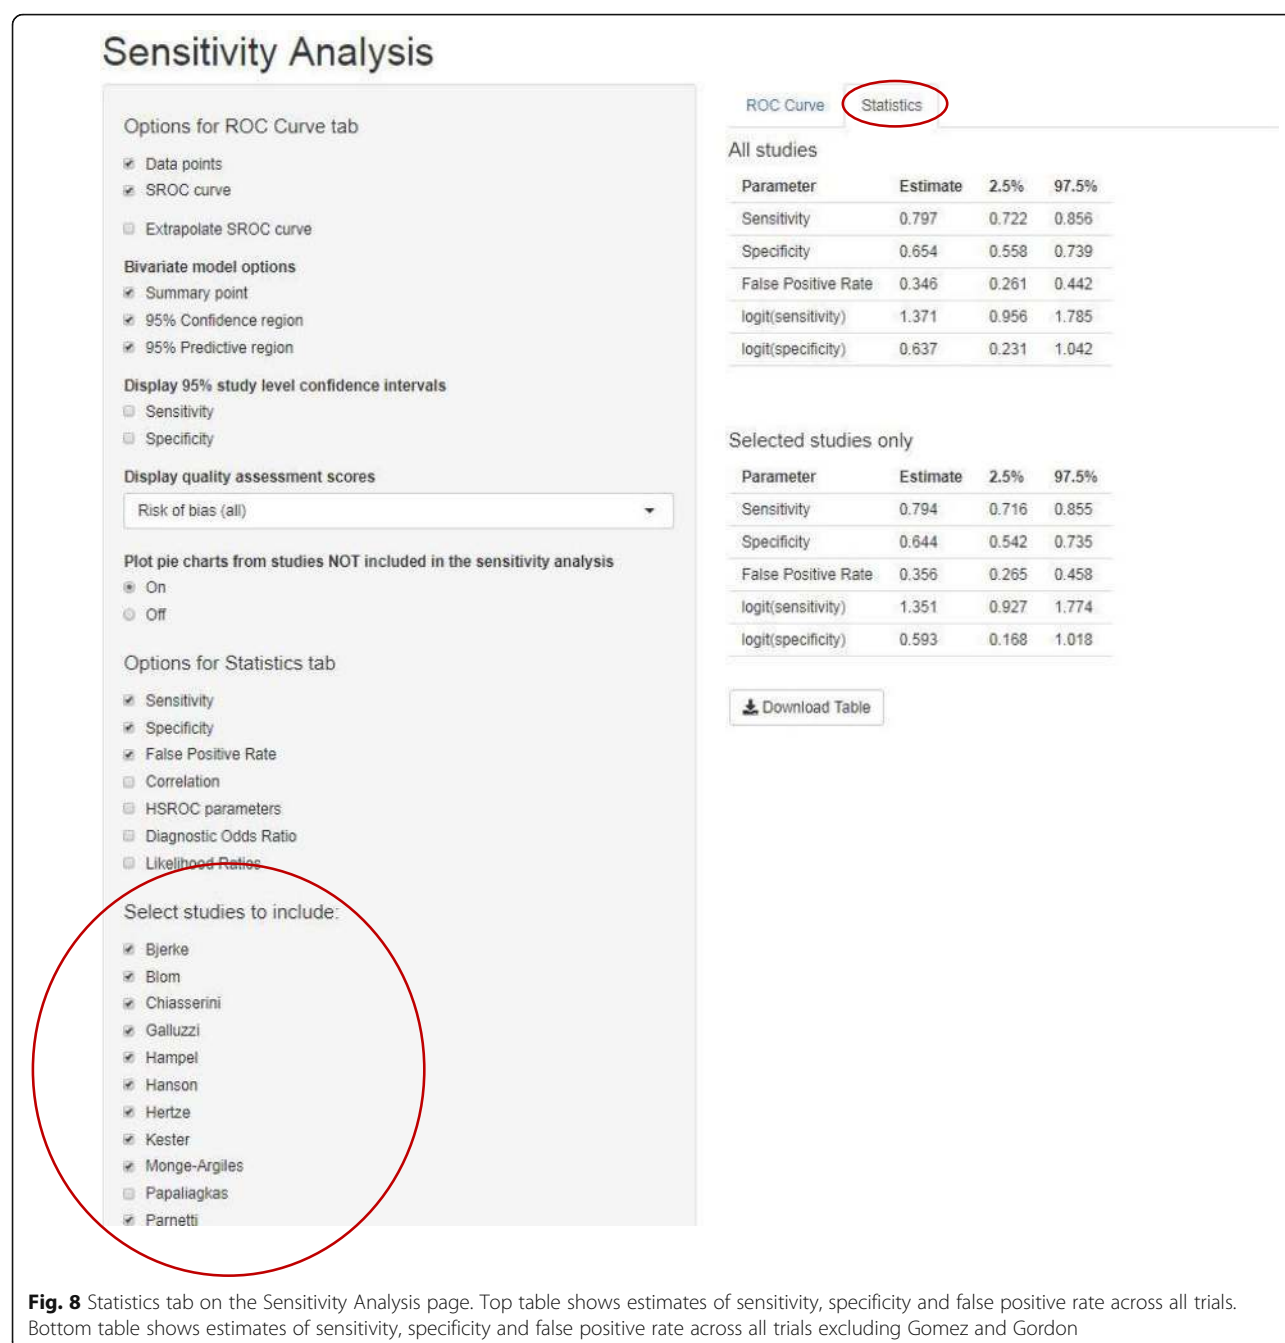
Sensitivity Analysis

Options for ROC Curve tab

Data points

SROC curve

Extrapolate SROC curve

Bivariate model options

Summary point

95% Confidence region

95% Predictive region

Display 95% study level confidence intervals

Sensitivity

Specificity

Display quality assessment scores

Risk of bias (all)

Plot pie charts from studies NOT included in the sensitivity analysis

On

Off

Options for Statistics tab

Sensitivity

Specificity

False Positive Rate

Correlation

HSROC parameters

Diagnostic Odds Ratio

Likelihood Ratios

Select studies to include:

Bjerke

Blom

Chiasserini

Galluzzi

Hampel

Hanson

Hertze

Kester

Monge-Argiles

Papaliagkas

Parnetti

ROC Curve

Statistics

All studies

| Parameter | Estimate | 2.5% | 97.5% |
|---|---|---|---|
| Sensitivity | 0.797 | 0.722 | 0.856 |
| Specificity | 0.654 | 0.558 | 0.739 |
| False Positive Rate | 0.346 | 0.261 | 0.442 |
| logit(sensitivity) | 1.371 | 0.956 | 1.785 |
| logit(specificity) | 0.637 | 0.231 | 1.042 |

Selected studies only

| Parameter | Estimate | 2.5% | 97.5% |
|---|---|---|---|
| Sensitivity | 0.794 | 0.716 | 0.855 |
| Specificity | 0.644 | 0.542 | 0.735 |
| False Positive Rate | 0.356 | 0.265 | 0.458 |
| logit(sensitivity) | 1.351 | 0.927 | 1.774 |
| logit(specificity) | 0.593 | 0.168 | 1.018 |

Download Table

**Fig. 8** Statistics tab on the Sensitivity Analysis page. Top table shows estimates of sensitivity, specificity and false positive rate across all trials. Bottom table shows estimates of sensitivity, specificity and false positive rate across all trials excluding Gomez and Gordon